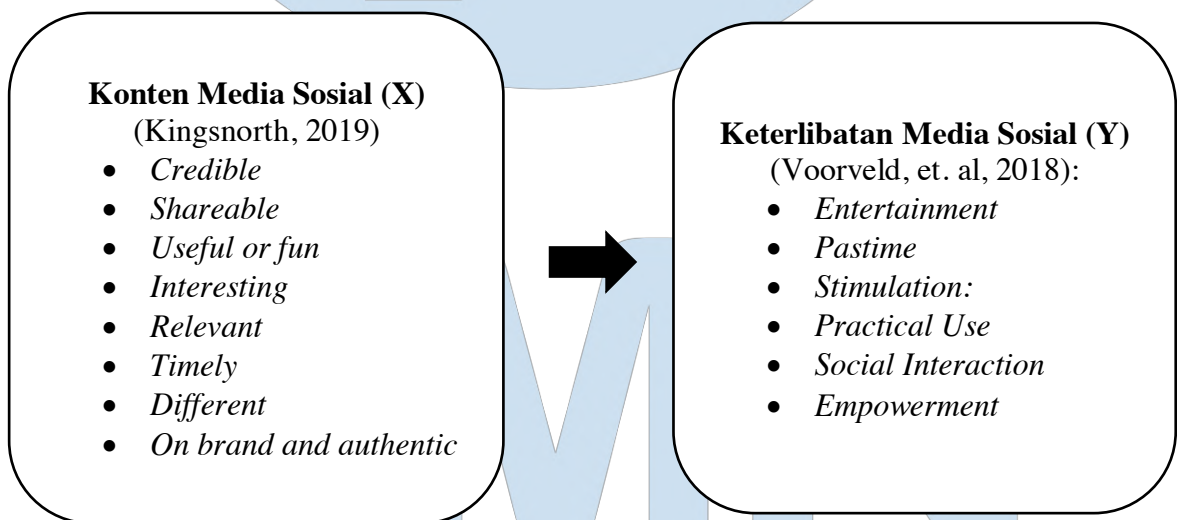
**Konten Media Sosial (X)**
(Kingsnorth, 2019)
- *Credible*
- *Shareable*
- *Useful or fun*
- *Interesting*
- *Relevant*
- *Timely*
- *Different*
- *On brand and authentic*

**Keterlibatan Media Sosial (Y)**
(Voorveld, et. al, 2018):
- *Entertainment*
- *Pastime*
- *Stimulation:*
- *Practical Use*
- *Social Interaction*
- *Empowerment*